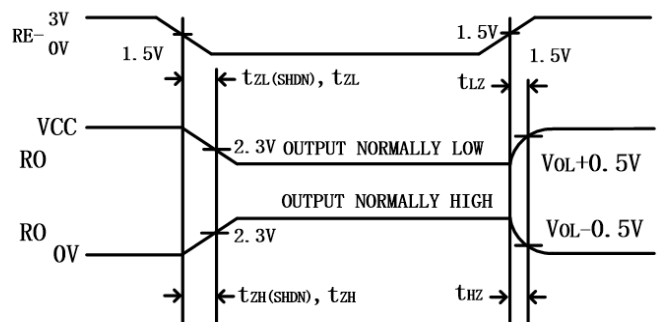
RE- 3V
0V

1.5V

1.5V

1.5V

$t_{ZL(SHDN)}$, $t_{ZL}$

$t_{LZ}$

VCC

RO

2.3V OUTPUT NORMALLY LOW

$V_{OL}$+0.5V

OUTPUT NORMALLY HIGH

RO

0V

2.3V

$V_{OL}$-0.5V

$t_{ZH(SHDN)}$, $t_{ZH}$

$t_{HZ}$